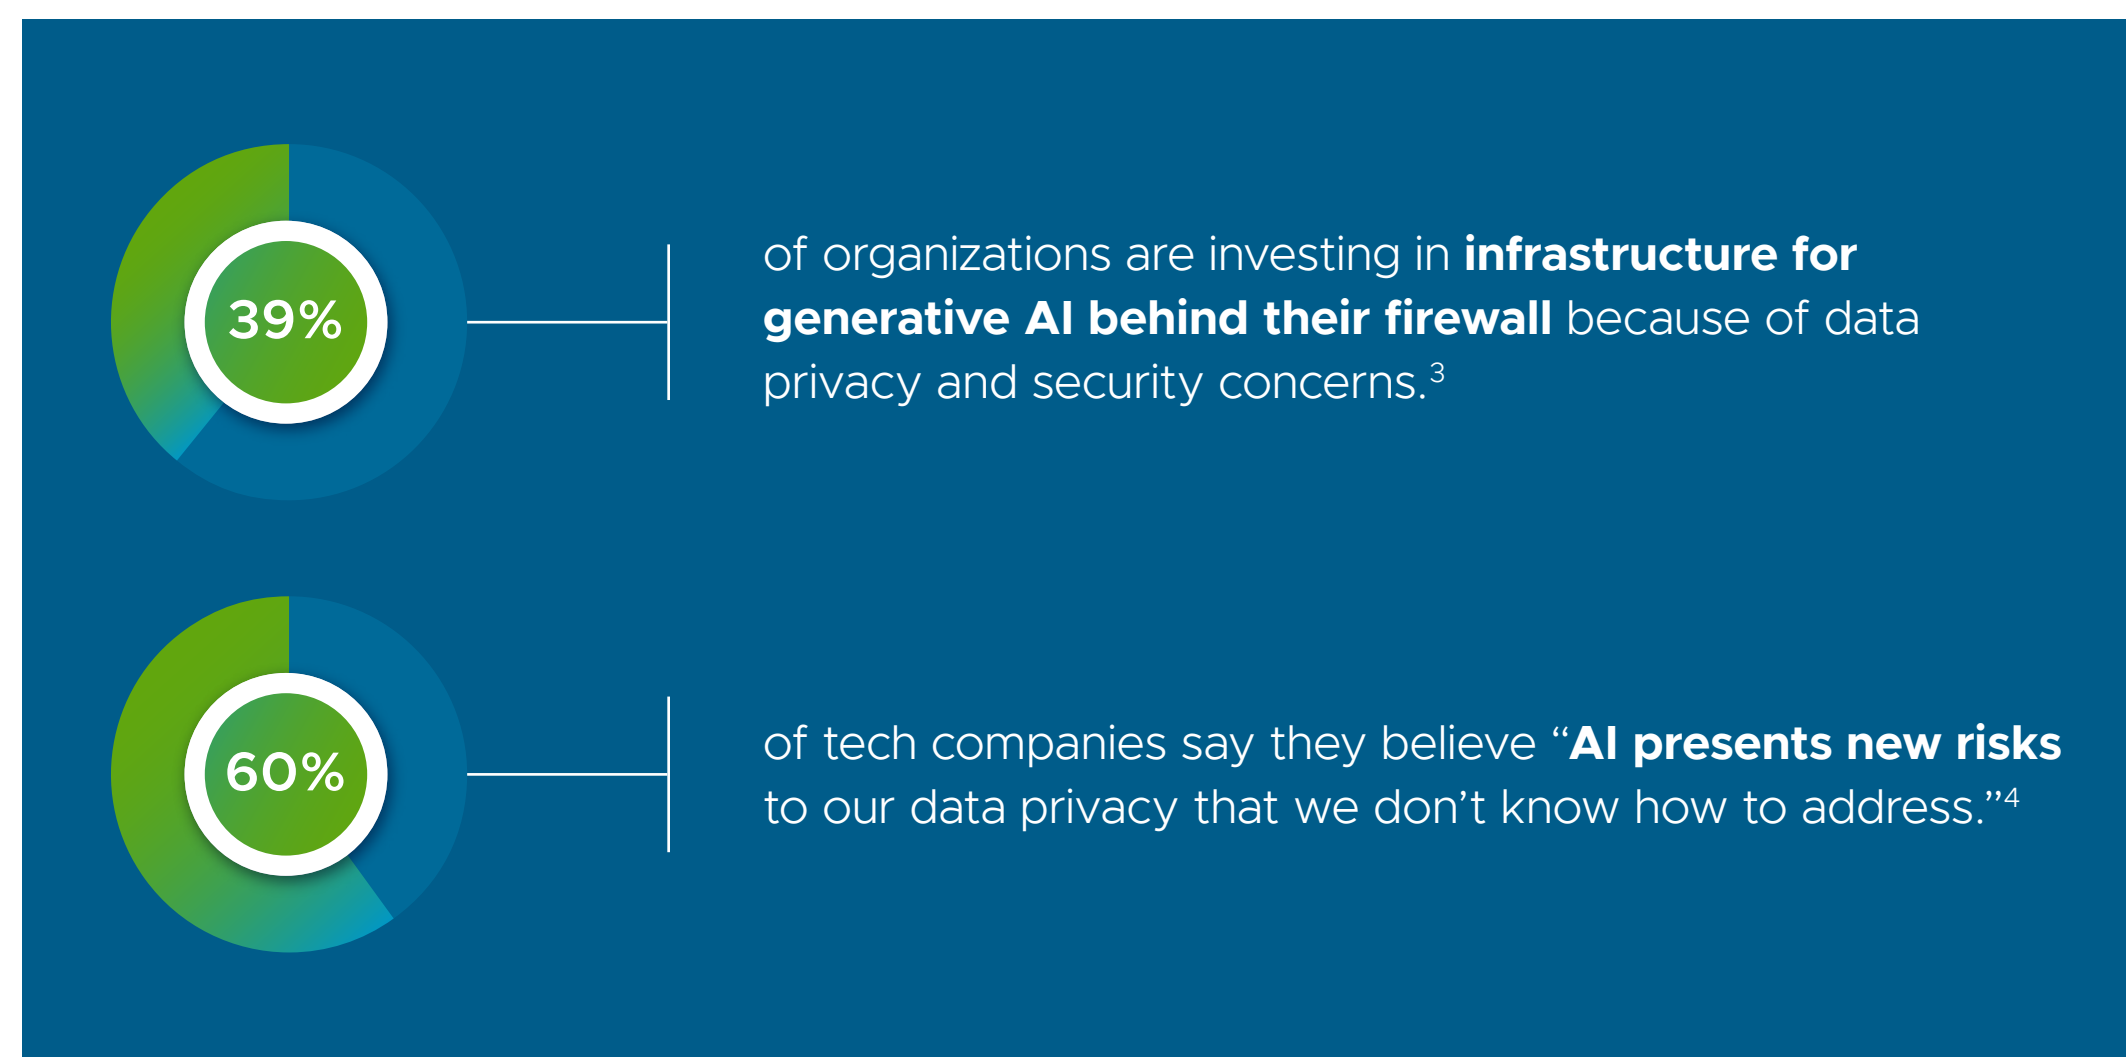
39%

of organizations are investing in infrastructure for generative AI behind their firewall because of data privacy and security concerns.$^3$

60%

of tech companies say they believe “AI presents new risks to our data privacy that we don’t know how to address.”$^4$